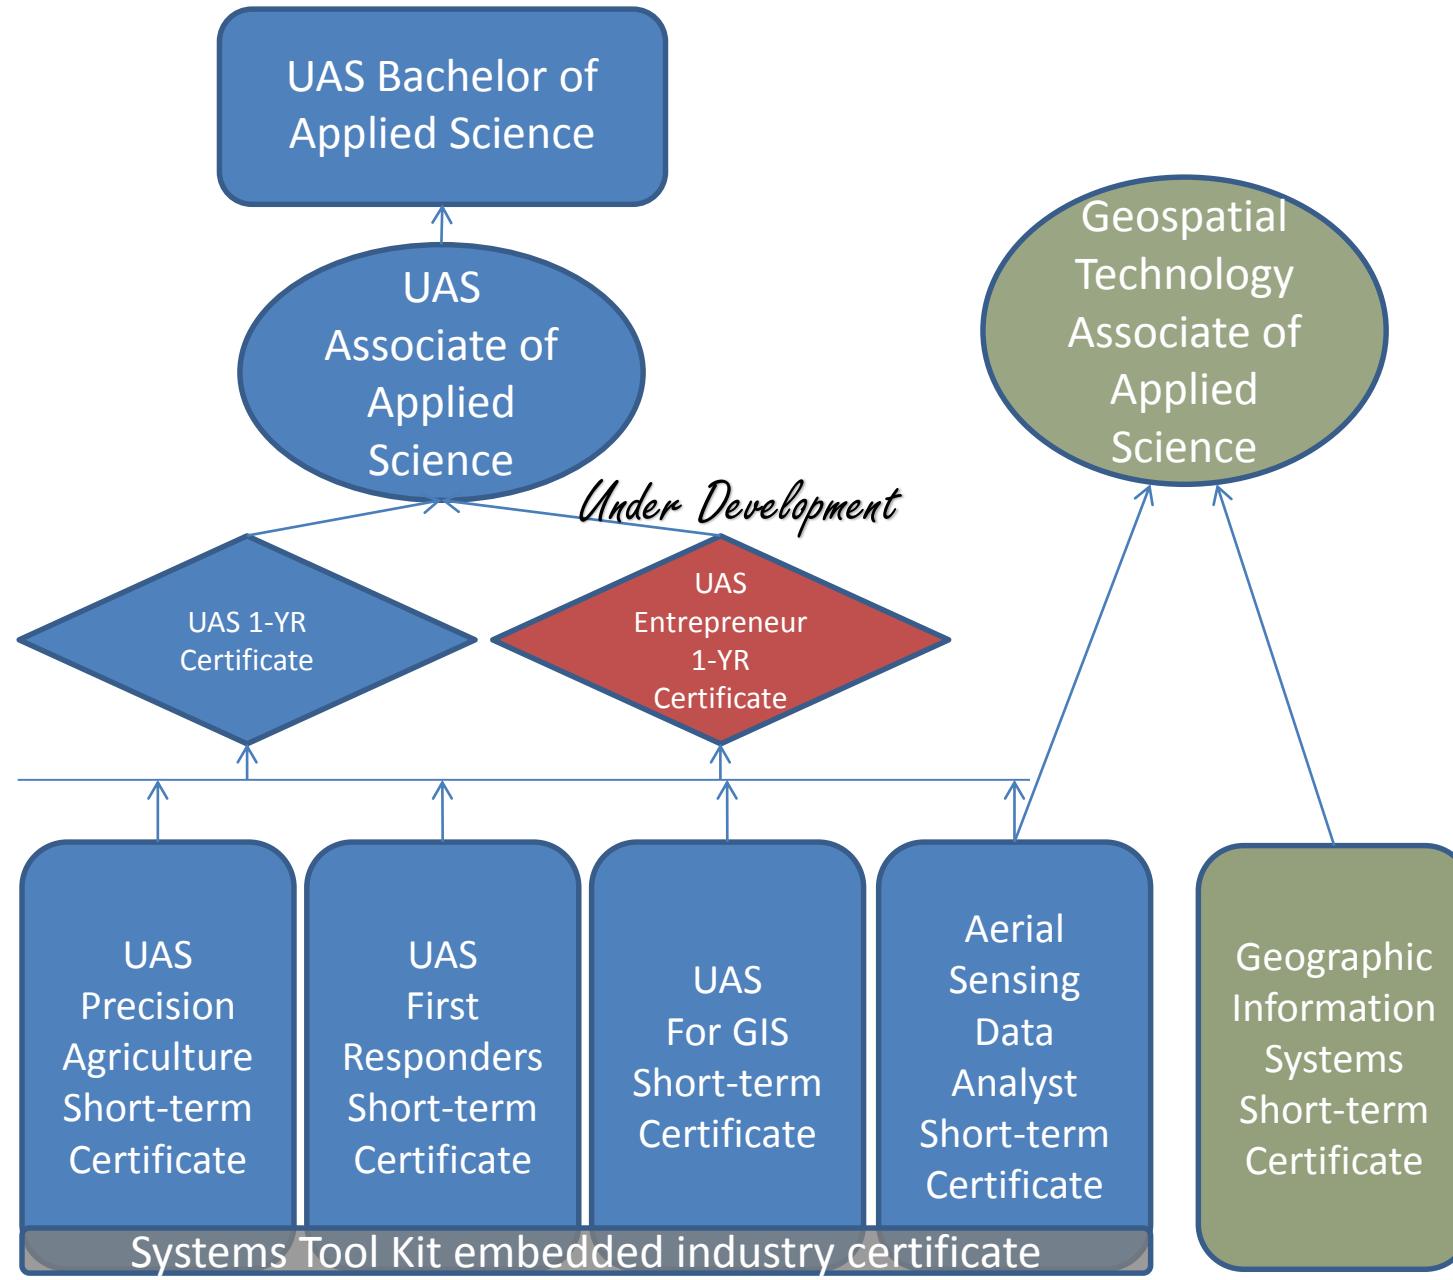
UAS Bachelor of Applied Science

UAS Associate of Applied Science

Geospatial Technology Associate of Applied Science

Under Development

UAS 1-YR Certificate

UAS Entrepreneur 1-YR Certificate

UAS Precision Agriculture Short-term Certificate

UAS First Responders Short-term Certificate

UAS For GIS Short-term Certificate

Aerial Sensing Data Analyst Short-term Certificate

Geographic Information Systems Short-term Certificate

Systems Tool Kit embedded industry certificate